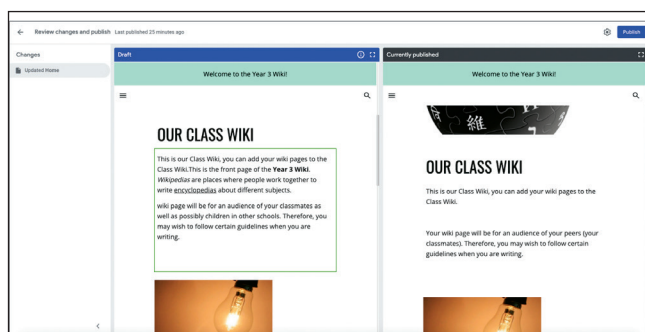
Review changes and publish Last published 25 minutes ago

Publish

Changes

Updated Home

Draft

Welcome to the Year 3 Wiki!

OUR CLASS WIKI

This is our Class Wiki, you can add your wiki pages to the Class Wiki.This is the front page of the **Year 3 Wiki**. *Wikipedias* are places where people work together to write encyclopedias about different subjects.

wiki page will be for an audience of your classmates as well as possibly children in other schools. Therefore, you may wish to follow certain guidelines when you are writing.

Currently published

Welcome to the Year 3 Wiki!

維

OUR CLASS WIKI

This is our Class Wiki, you can add your wiki pages to the Class Wiki.

Your wiki page will be for an audience of your peers (your classmates). Therefore, you may wish to follow certain guidelines when you are writing.